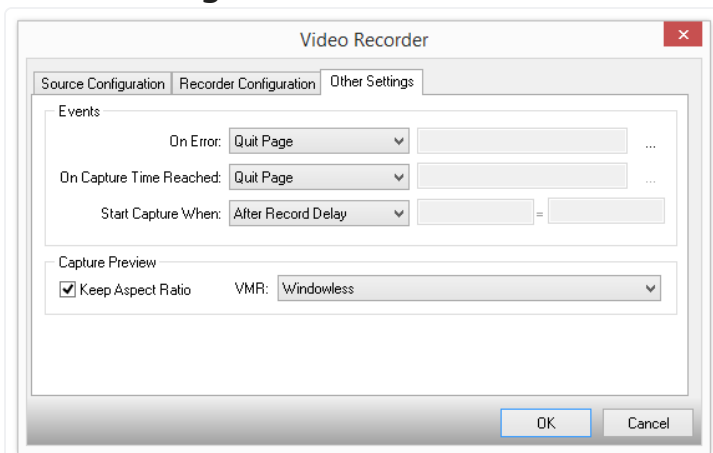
Video Recorder

Source Configuration | Recorder Configuration | Other Settings

Events

On Error: Quit Page ...

On Capture Time Reached: Quit Page ...

Start Capture When: After Record Delay =

Capture Preview

Keep Aspect Ratio VMR: Windowless

OK Cancel